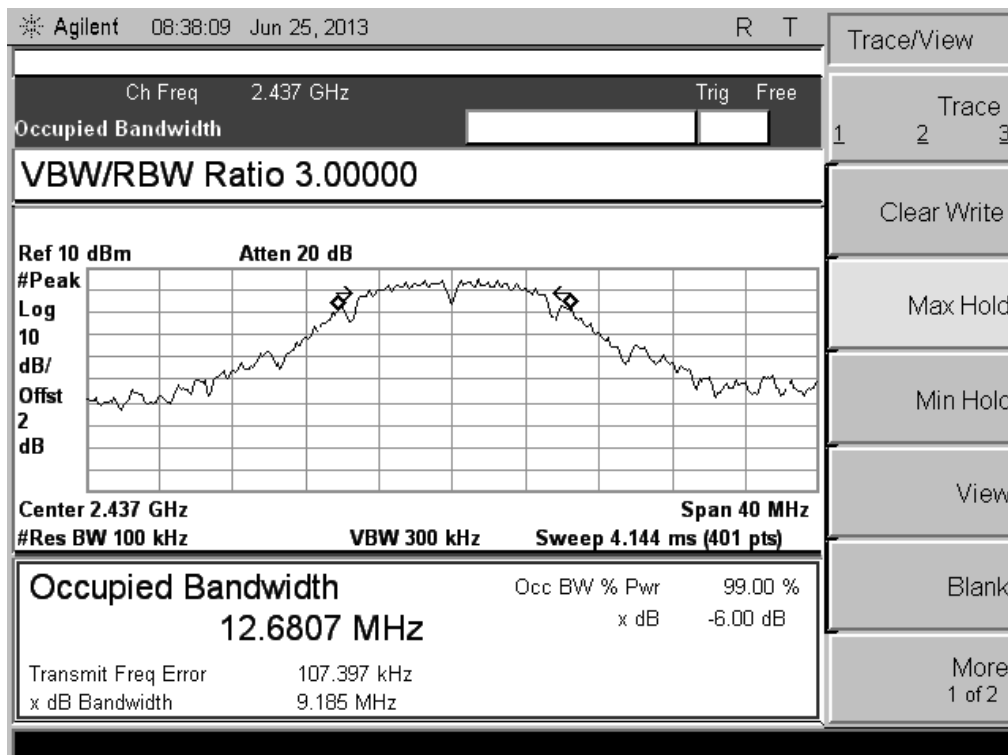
Agilent 08:38:09 Jun 25, 2013 R T

Ch Freq 2.437 GHz Trig Free
Occupied Bandwidth

VBW/RBW Ratio 3.00000

Ref 10 dBm Atten 20 dB
#Peak
Log
10
dB/
Offst
2
dB

Center 2.437 GHz Span 40 MHz
#Res BW 100 kHz VBW 300 kHz Sweep 4.144 ms (401 pts)

Occupied Bandwidth
12.6807 MHz

Occ BW % Pwr 99.00 %
x dB -6.00 dB

Transmit Freq Error 107.397 kHz
x dB Bandwidth 9.185 MHz

Trace/View

Trace
1 2 3

Clear Write

Max Hold

Min Hold

View

Blank

More
1 of 2